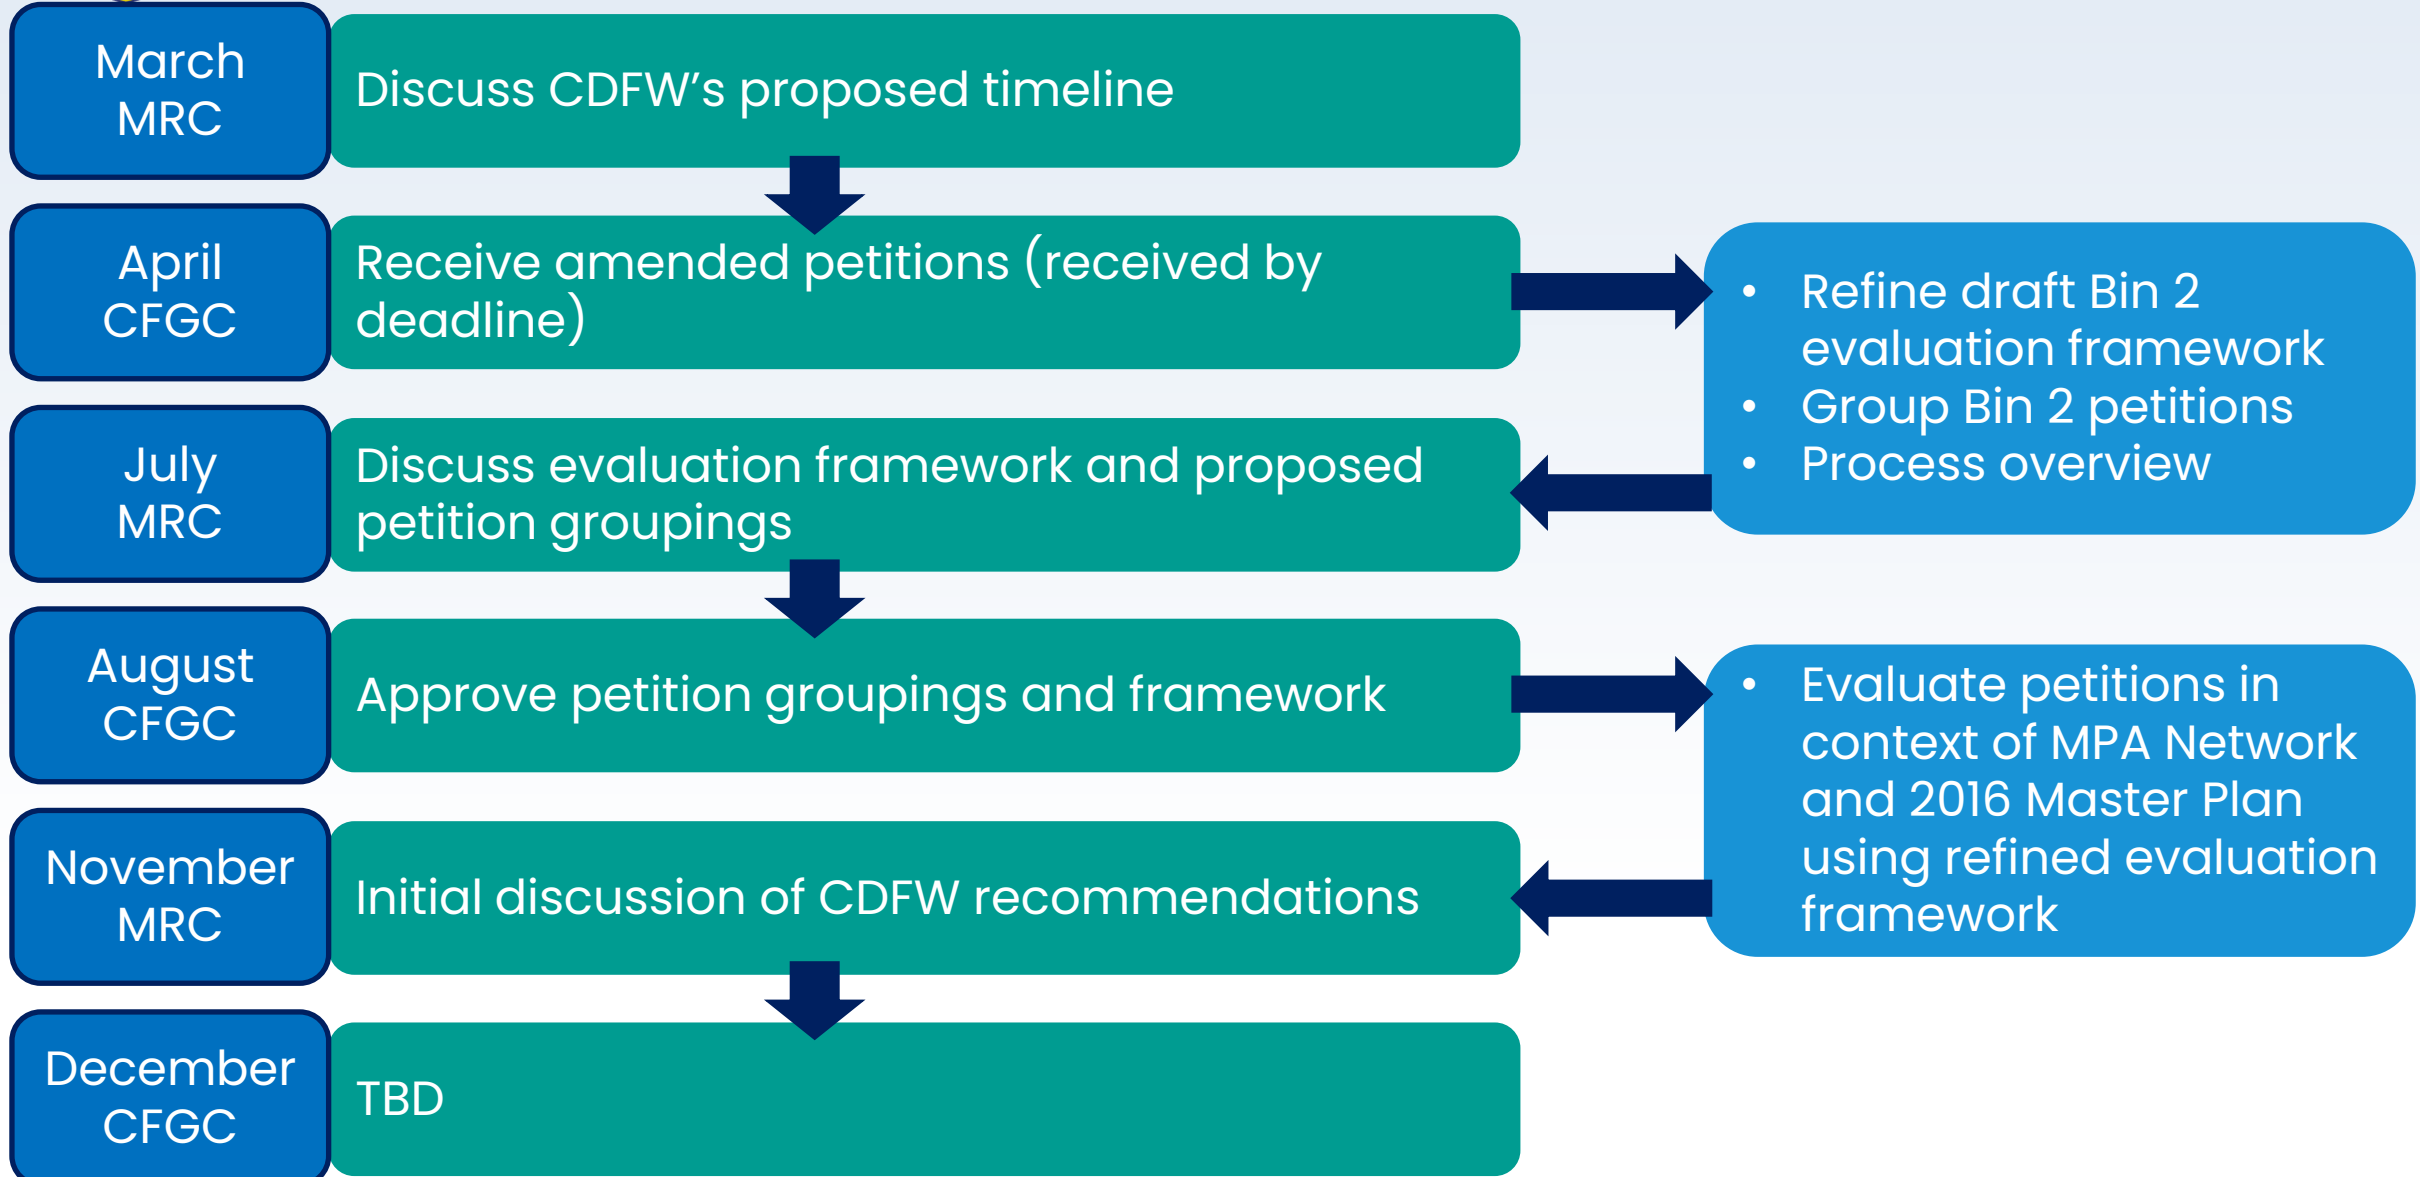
March MRC

Discuss CDFW’s proposed timeline

April CFGC

Receive amended petitions (received by deadline)

- Refine draft Bin 2 evaluation framework
- Group Bin 2 petitions
- Process overview

July MRC

Discuss evaluation framework and proposed petition groupings

August CFGC

Approve petition groupings and framework

- Evaluate petitions in context of MPA Network and 2016 Master Plan using refined evaluation framework

November MRC

Initial discussion of CDFW recommendations

December CFGC

TBD